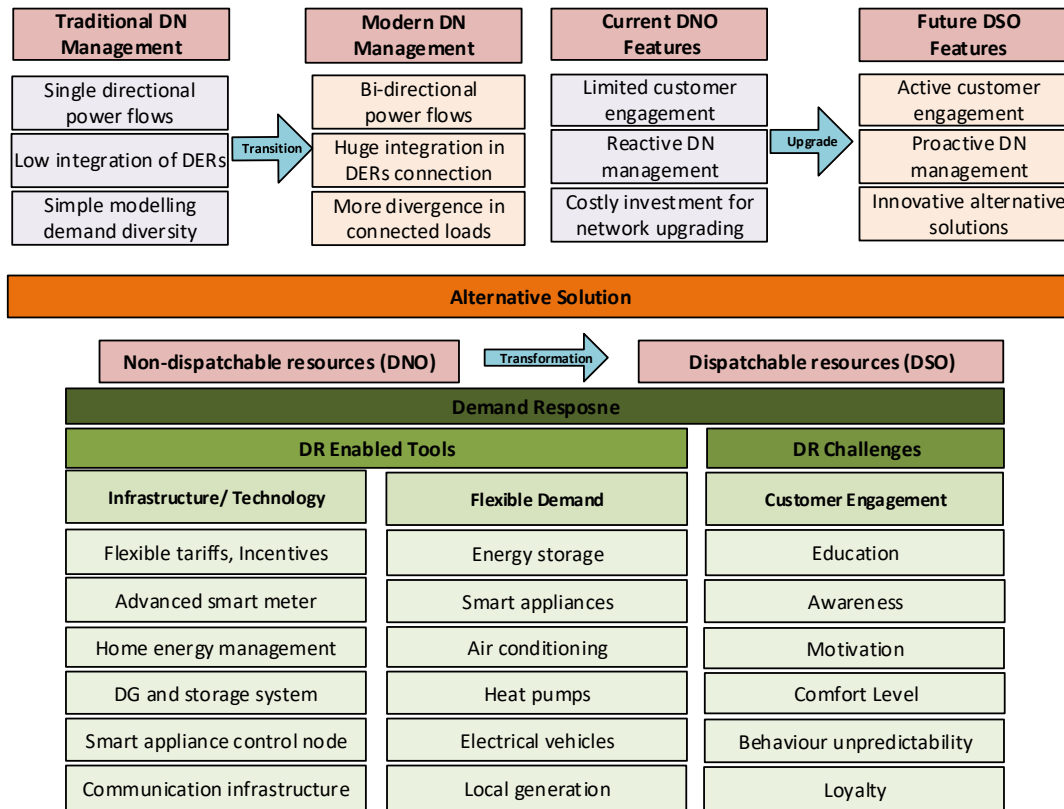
Traditional DN Management

Single directional power flows

Low integration of DERs

Simple modelling demand diversity

Transition

Modern DN Management

Bi-directional power flows

Huge integration in DERs connection

More divergence in connected loads

Current DNO Features

Limited customer engagement

Reactive DN management

Costly investment for network upgrading

Upgrade

Future DSO Features

Active customer engagement

Proactive DN management

Innovative alternative solutions

Alternative Solution

Non-dispatchable resources (DNO)

Transformation

Dispatchable resources (DSO)

Demand Resposne

DR Enabled Tools

DR Challenges

| Infrastructure/ Technology | Flexible Demand | Customer Engagement |
|---|---|---|
| Flexible tariffs, Incentives | Energy storage | Education |
| Advanced smart meter | Smart appliances | Awareness |
| Home energy management | Air conditioning | Motivation |
| DG and storage system | Heat pumps | Comfort Level |
| Smart appliance control node | Electrical vehicles | Behaviour unpredictability |
| Communication infrastructure | Local generation | Loyalty |